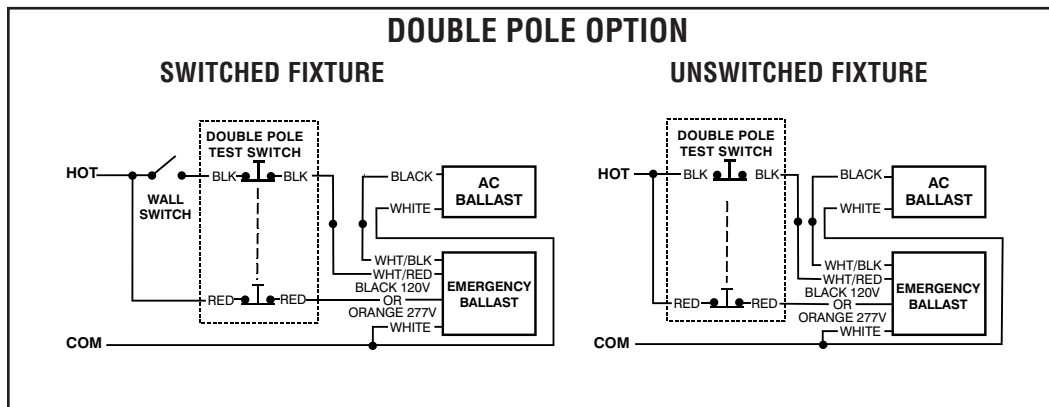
DOUBLE POLE OPTION

SWITCHED FIXTURE

DOUBLE POLE TEST SWITCH

HOT

WALL SWITCH

BLK

BLK

BLACK

WHITE

AC BALLAST

WHT/BLK

WHT/RED

BLACK 120V OR ORANGE 277V

EMERGENCY BALLAST

RED

RED

WHITE

COM

UNSWITCHED FIXTURE

DOUBLE POLE TEST SWITCH

HOT

BLK

BLK

BLACK

WHITE

AC BALLAST

WHT/BLK

WHT/RED

BLACK 120V OR ORANGE 277V

EMERGENCY BALLAST

RED

RED

WHITE

COM